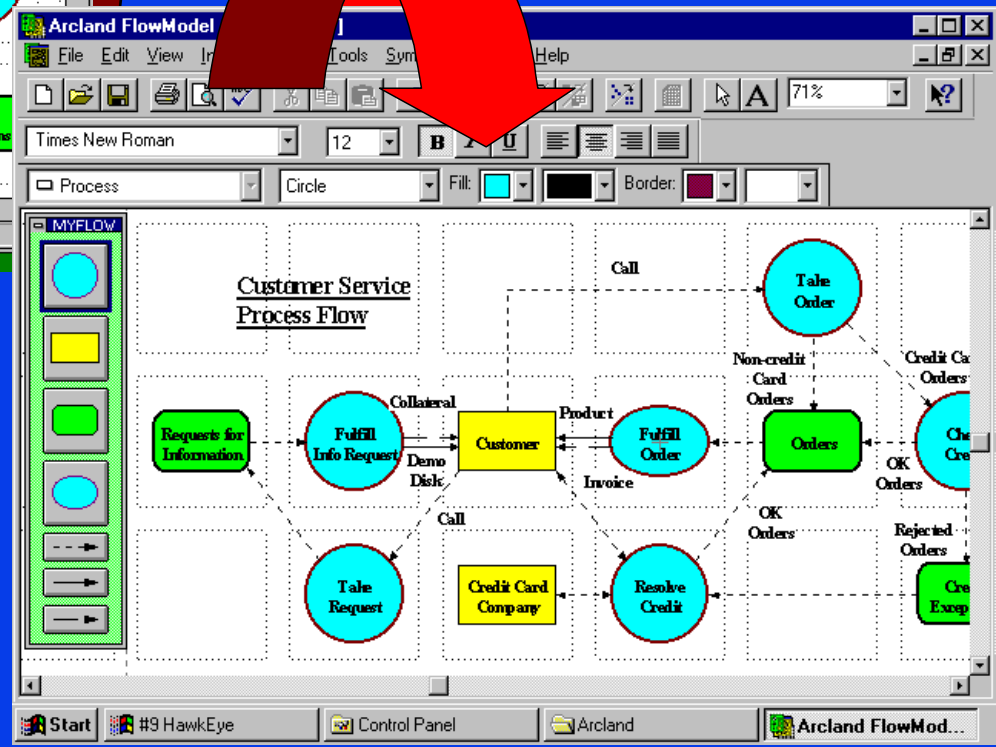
Arland FlowModel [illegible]]

File Edit View I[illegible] Tools Sym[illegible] Help

71%

Times New Roman

12

B I U

Process

Circle

Fill:

Border:

MYFLOW

Customer Service Process Flow

Call

Take Order

Non-credit Card Orders

Credit Ca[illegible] Orders

Collateral

Product

Requests for Information

Fulfill Info Request

Customer

Fulfill Order

Orders

Ch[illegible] Cre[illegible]

Demo Disk

Invoice

OK Orders

Call

OK Orders

Rejected Orders

Take Request

Credit Card Company

Resolve Credit

Cre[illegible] Excep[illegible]

Start

#9 HawkEye

Control Panel

Arland

Arland FlowMod...